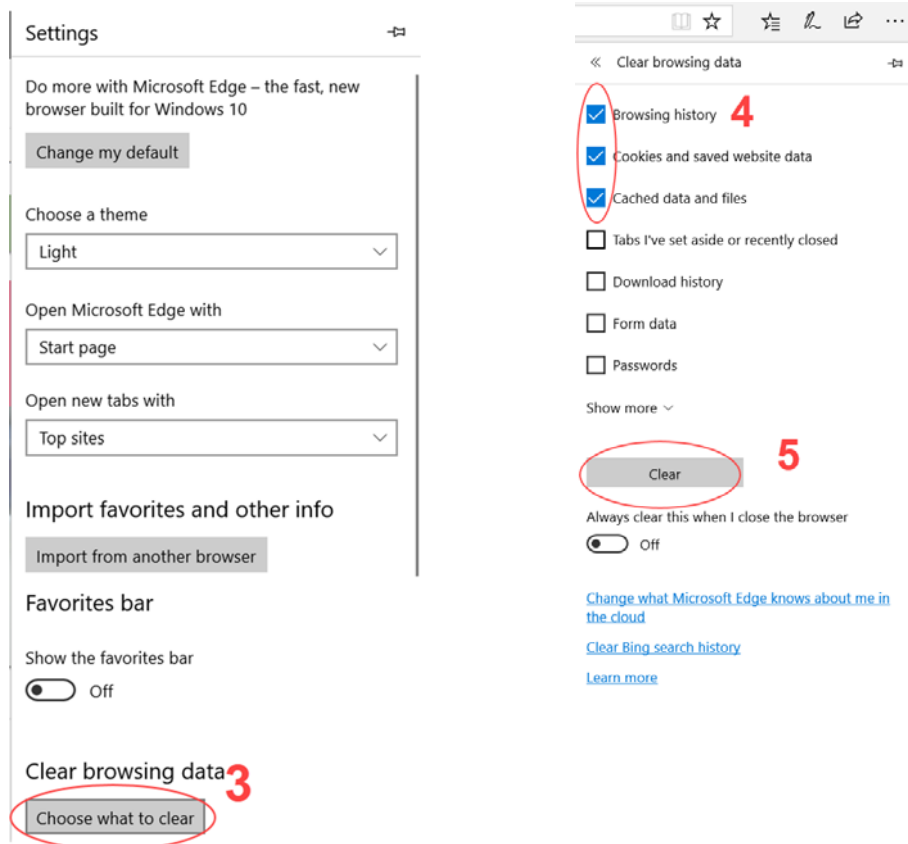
Settings

Do more with Microsoft Edge – the fast, new browser built for Windows 10

Change my default

Choose a theme

Light

Open Microsoft Edge with

Start page

Open new tabs with

Top sites

Import favorites and other info

Import from another browser

Favorites bar

Show the favorites bar

Off

Clear browsing data 3

Choose what to clear

Clear browsing data

Browsing history 4

Cookies and saved website data

Cached data and files

Tabs I've set aside or recently closed

Download history

Form data

Passwords

Show more

Clear 5

Always clear this when I close the browser

Off

Change what Microsoft Edge knows about me in the cloud

Clear Bing search history

Learn more